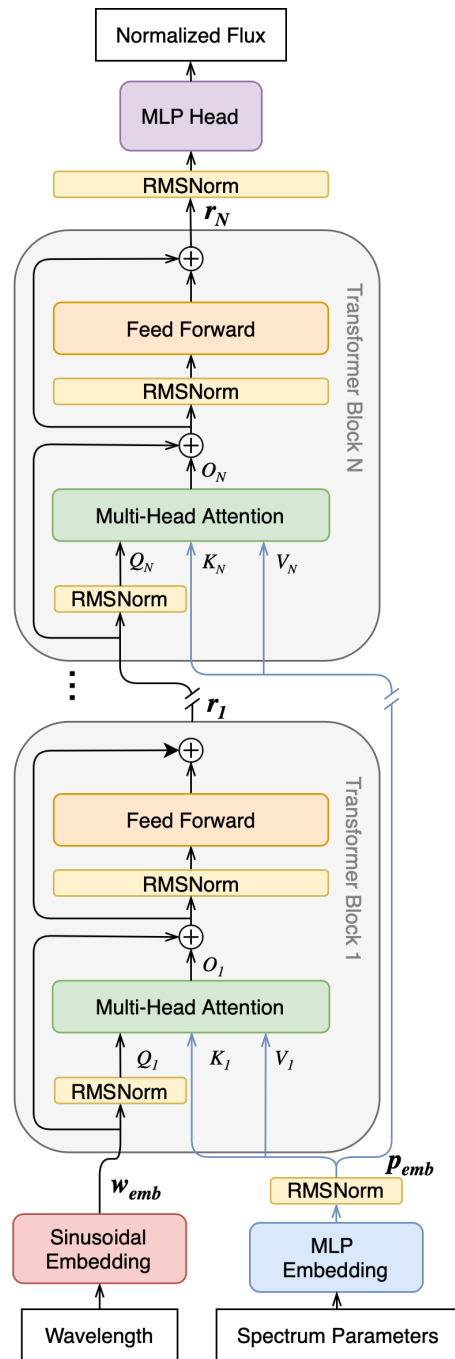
Normalized Flux

MLP Head

RMSNorm

$r_N$

Transformer Block N

Feed Forward

RMSNorm

$O_N$

Multi-Head Attention

$Q_N$

$K_N$

$V_N$

RMSNorm

⋮

$r_1$

Transformer Block 1

Feed Forward

RMSNorm

$O_1$

Multi-Head Attention

$Q_1$

$K_1$

$V_1$

RMSNorm

$w_{emb}$

$p_{emb}$

RMSNorm

Sinusoidal Embedding

MLP Embedding

Wavelength

Spectrum Parameters